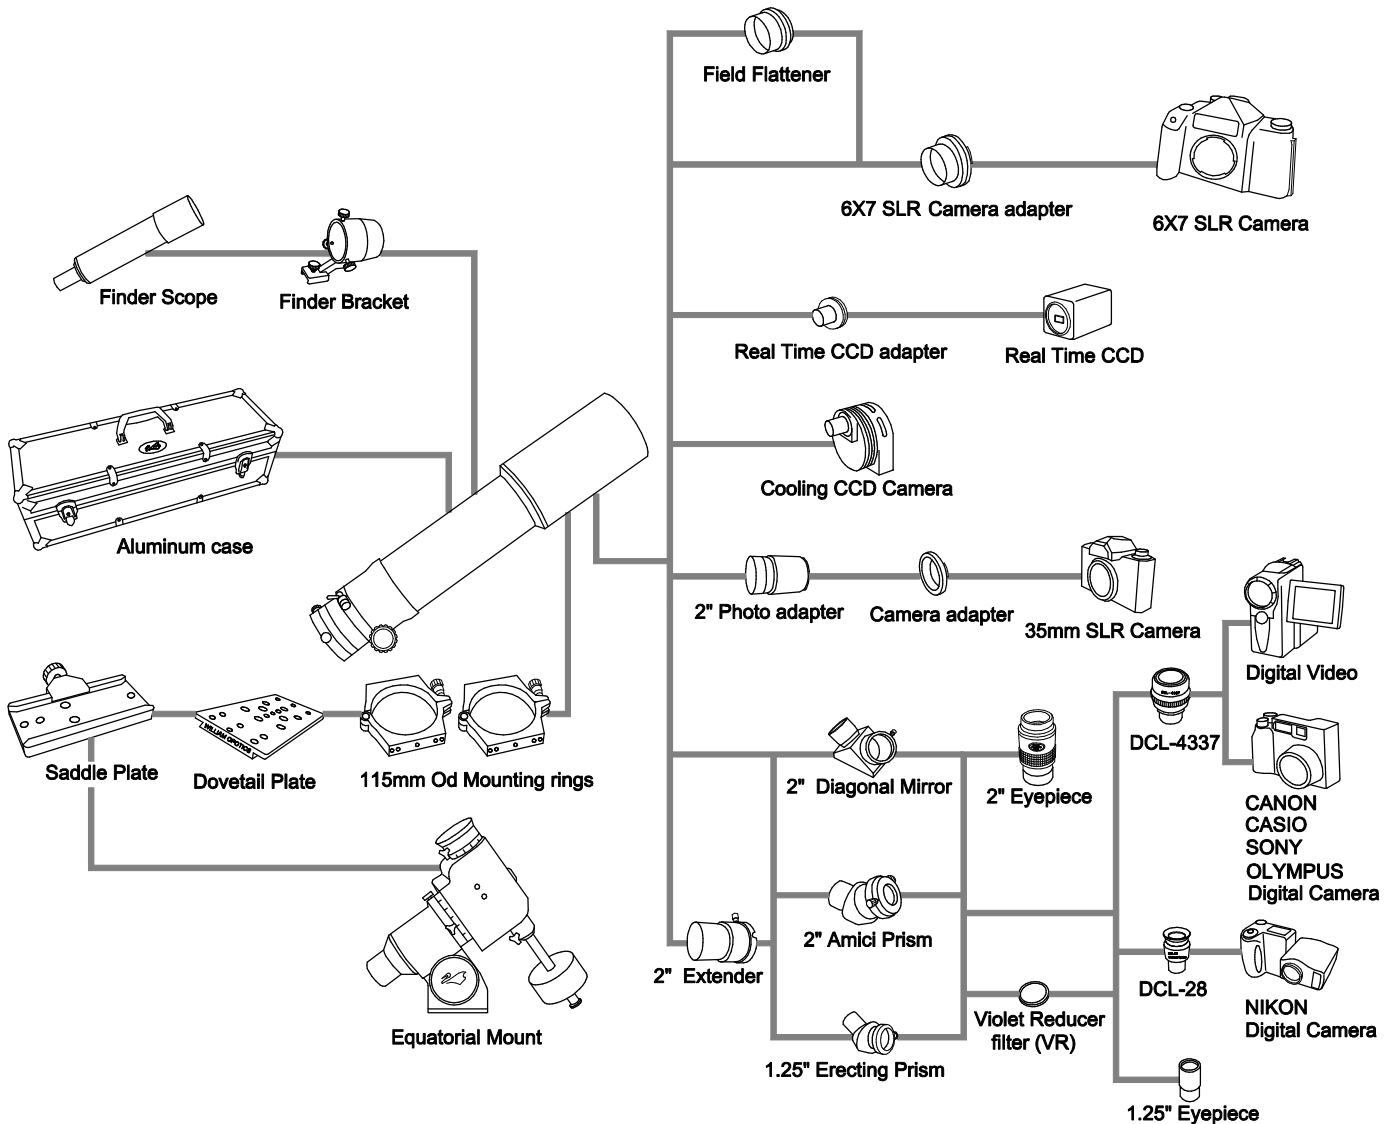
Field Flattener

6X7 SLR Camera adapter

6X7 SLR Camera

Finder Scope

Finder Bracket

Real Time CCD adapter

Real Time CCD

Cooling CCD Camera

Aluminum case

2" Photo adapter

Camera adapter

35mm SLR Camera

Digital Video

DCL-4337

Saddle Plate

Dovetail Plate

115mm Od Mounting rings

2" Diagonal Mirror

2" Eyepiece

CANON
CASIO
SONY
OLYMPUS
Digital Camera

2" Amici Prism

2" Extender

DCL-28

NIKON
Digital Camera

Violet Reducer filter (VR)

Equatorial Mount

1.25" Erecting Prism

1.25" Eyepiece